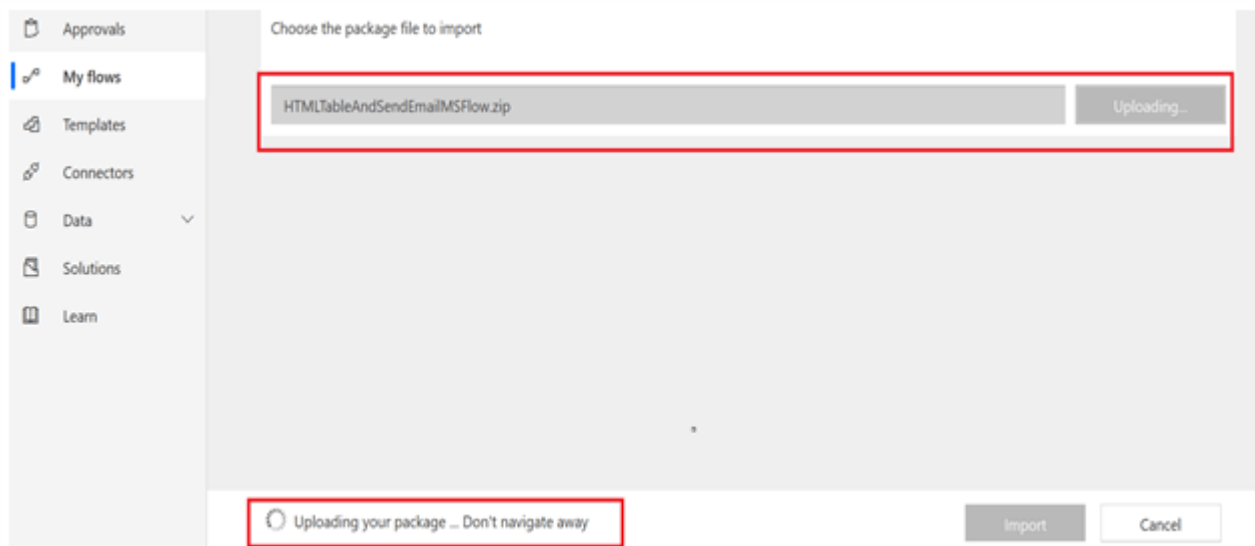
Approvals
My flows
Templates
Connectors
Data
Solutions
Learn

Choose the package file to import

HTMLTableAndSendEmailMSFlow.zip
Uploading...

Uploading your package ... Don't navigate away

Import
Cancel